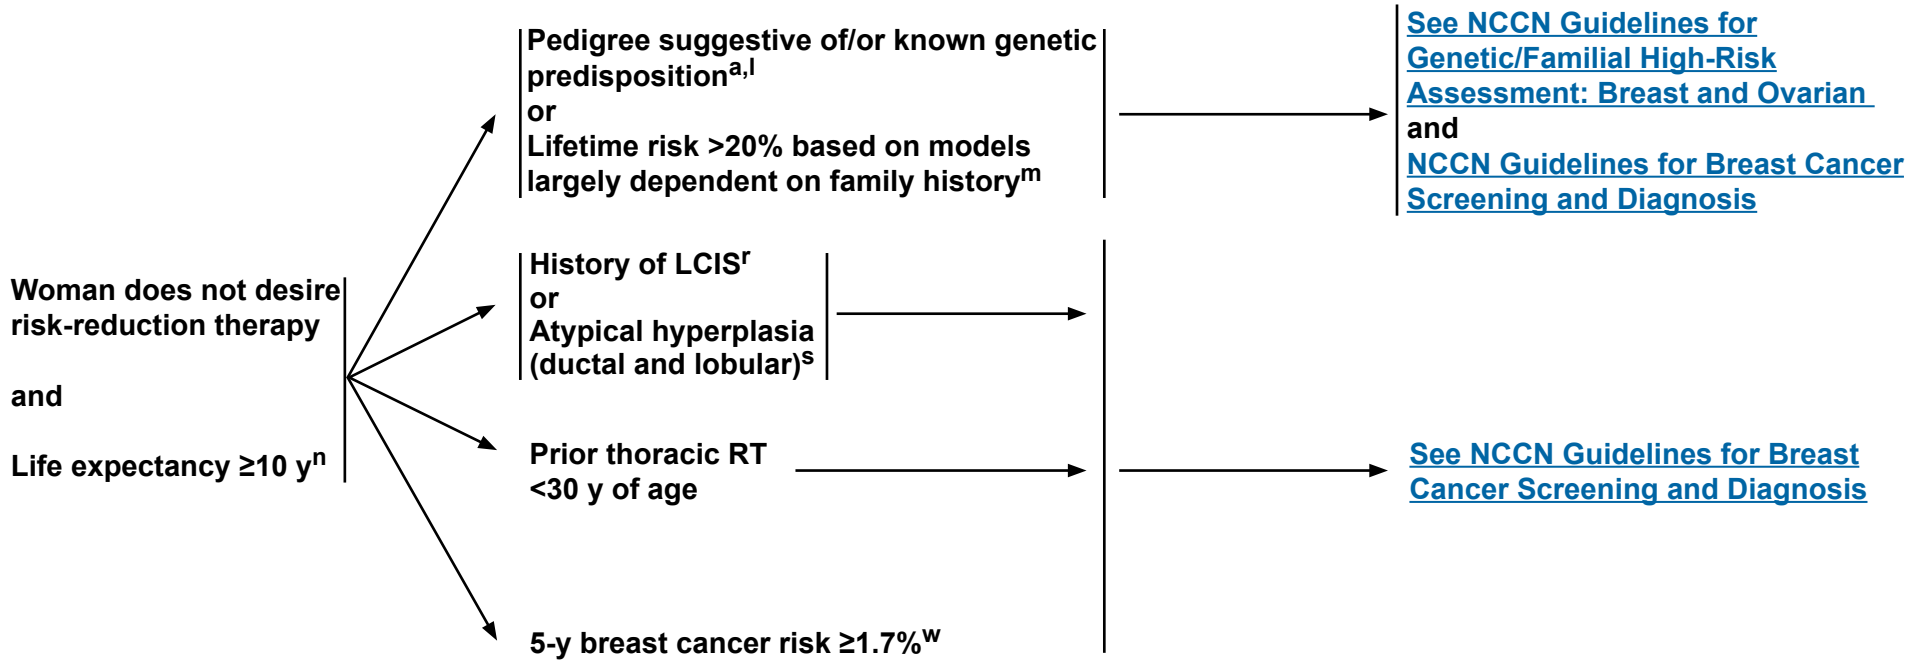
Woman does not desire risk-reduction therapy

and

Life expectancy ≥10 y$^{n}$

Pedigree suggestive of/or known genetic predisposition$^{a,l}$
or
Lifetime risk >20% based on models largely dependent on family history$^{m}$

See NCCN Guidelines for Genetic/Familial High-Risk Assessment: Breast and Ovarian
and
NCCN Guidelines for Breast Cancer Screening and Diagnosis

History of LCIS$^{r}$
or
Atypical hyperplasia (ductal and lobular)$^{s}$

Prior thoracic RT
<30 y of age

See NCCN Guidelines for Breast Cancer Screening and Diagnosis

5-y breast cancer risk ≥1.7%$^{w}$